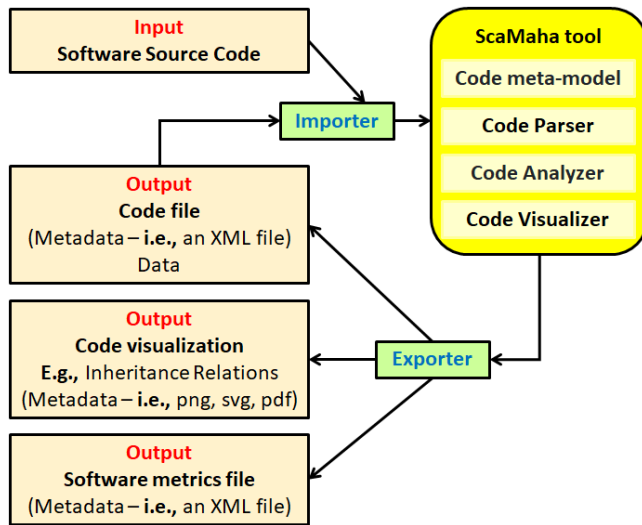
Input
Software Source Code

Importer

ScaMaha tool
Code meta-model
Code Parser
Code Analyzer
Code Visualizer

Output
Code file
(Metadata – i.e., an XML file)
Data

Output
Code visualization
E.g., Inheritance Relations
(Metadata – i.e., png, svg, pdf)

Exporter

Output
Software metrics file
(Metadata – i.e., an XML file)